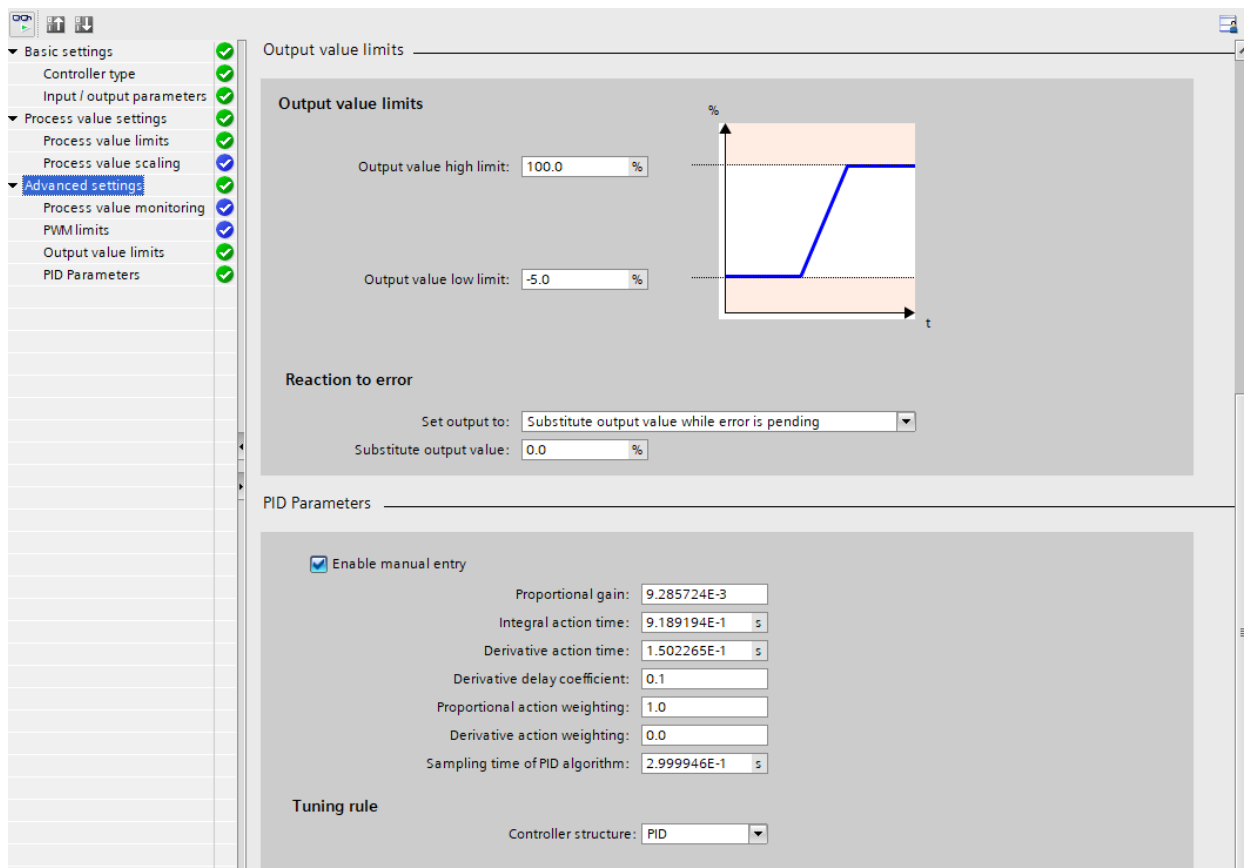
Basic settings
Controller type
Input / output parameters
Process value settings
Process value limits
Process value scaling
Advanced settings
Process value monitoring
PWM limits
Output value limits
PID Parameters

Output value limits

Output value limits

Output value high limit: 100.0 %

Output value low limit: -5.0 %

%

t

Reaction to error

Set output to: Substitute output value while error is pending

Substitute output value: 0.0 %

PID Parameters

Enable manual entry

Proportional gain: 9.285724E-3

Integral action time: 9.189194E-1 s

Derivative action time: 1.502265E-1 s

Derivative delay coefficient: 0.1

Proportional action weighting: 1.0

Derivative action weighting: 0.0

Sampling time of PID algorithm: 2.999946E-1 s

Tuning rule

Controller structure: PID